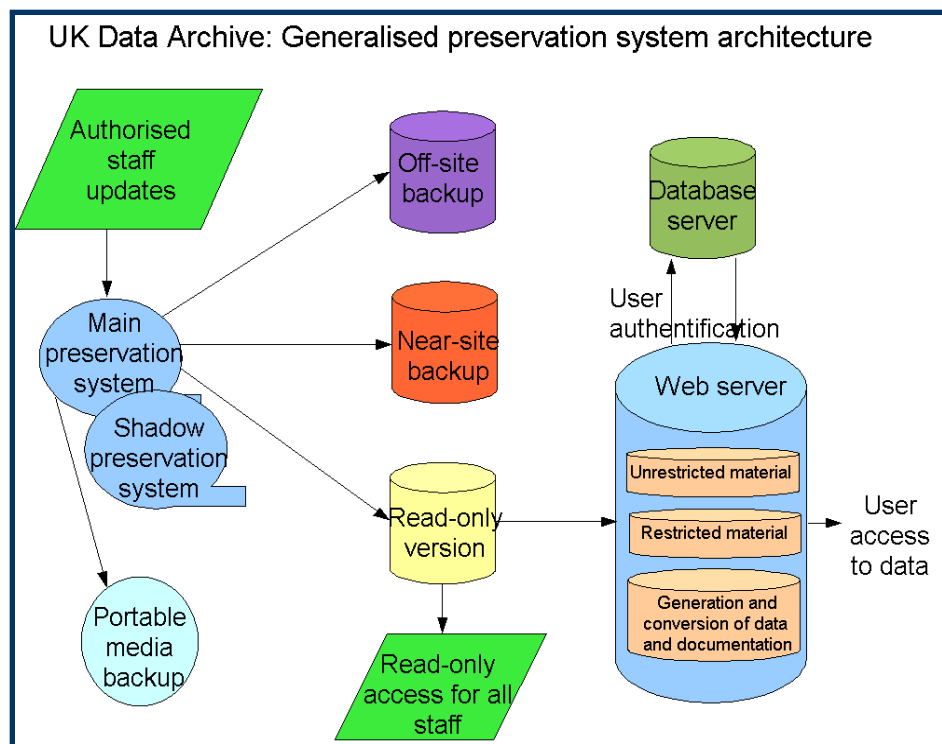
UK Data Archive: Generalised preservation system architecture

Authorised staff updates

Main preservation system

Shadow preservation system

Portable media backup

Off-site backup

Near-site backup

Read-only version

Read-only access for all staff

Database server

User authentification

Web server

Unrestricted material

Restricted material

Generation and conversion of data and documentation

User access to data